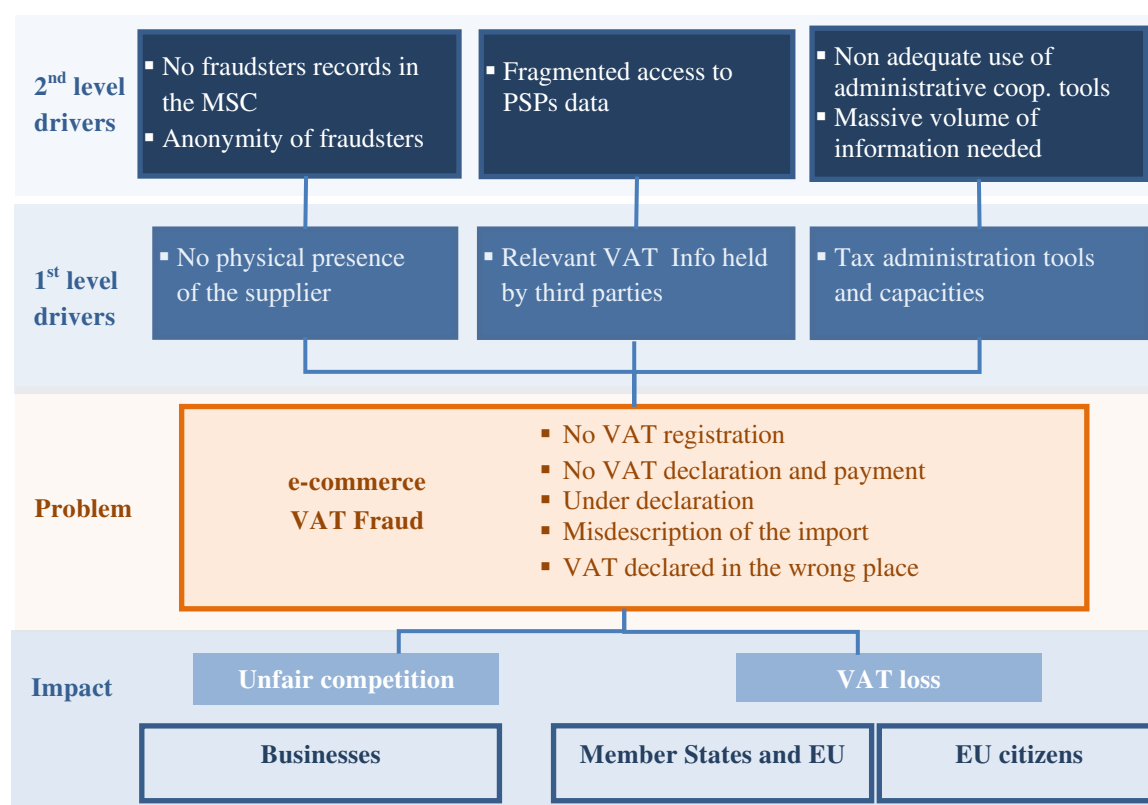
2$^{nd}$ level drivers

- No fraudsters records in the MSC
- Anonymity of fraudsters

- Fragmented access to PSPs data

- Non adequate use of administrative coop. tools
- Massive volume of information needed

1$^{st}$ level drivers

- No physical presence of the supplier

- Relevant VAT Info held by third parties

- Tax administration tools and capacities

Problem

e-commerce VAT Fraud

- No VAT registration
- No VAT declaration and payment
- Under declaration
- Misdescription of the import
- VAT declared in the wrong place

Impact

Unfair competition

VAT loss

Businesses

Member States and EU

EU citizens